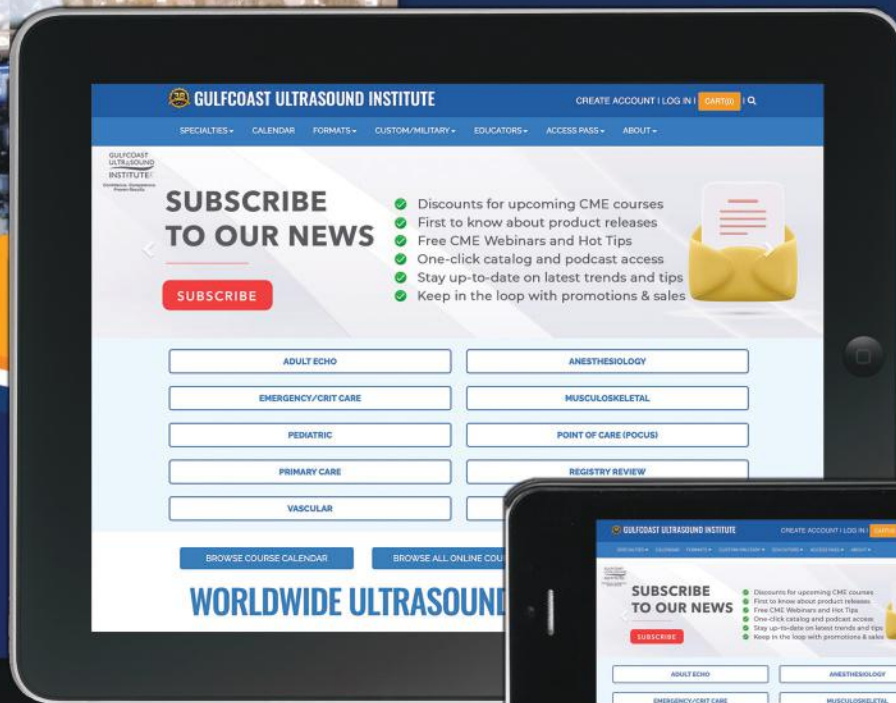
GULFCOAST ULTRASOUND INSTITUTE

CREATE ACCOUNT | LOG IN | CART(0) |

SPECIALTIES CALENDAR FORMATS CUSTOM/MILITARY EDUCATORS ACCESS PASS ABOUT

GULFCOAST ULTRASOUND INSTITUTE

SUBSCRIBE TO OUR NEWS

SUBSCRIBE

Discounts for upcoming CME courses
First to know about product releases
Free CME Webinars and Hot Tips
One-click catalog and podcast access
Stay up-to-date on latest trends and tips
Keep in the loop with promotions & sales

ADULT ECHO
ANESTHESIOLOGY
EMERGENCY/CRIT CARE
MUSCULOSKELETAL
PEDIATRIC
POINT OF CARE (POCUS)
PRIMARY CARE
REGISTRY REVIEW
VASCULAR

BROWSE COURSE CALENDAR
BROWSE ALL ONLINE COU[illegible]

WORLDWIDE ULTRASOUN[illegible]

GULFCOAST ULTRASOUND INSTITUTE
CREATE ACCOUNT | LOG IN | CART

SUBSCRIBE TO OUR NEWS
SUBSCRIBE
Discounts for upcoming CME courses
First to know about product releases
Free CME Webinars and Hot Tips
One-click catalog and podcast access
Stay up-to-date on latest trends and tips
Keep in the loop with promotions & sales

ADULT ECHO
ANESTHESIOLOGY
EMERGENCY/CRIT CARE
MUSCULOSKELETAL